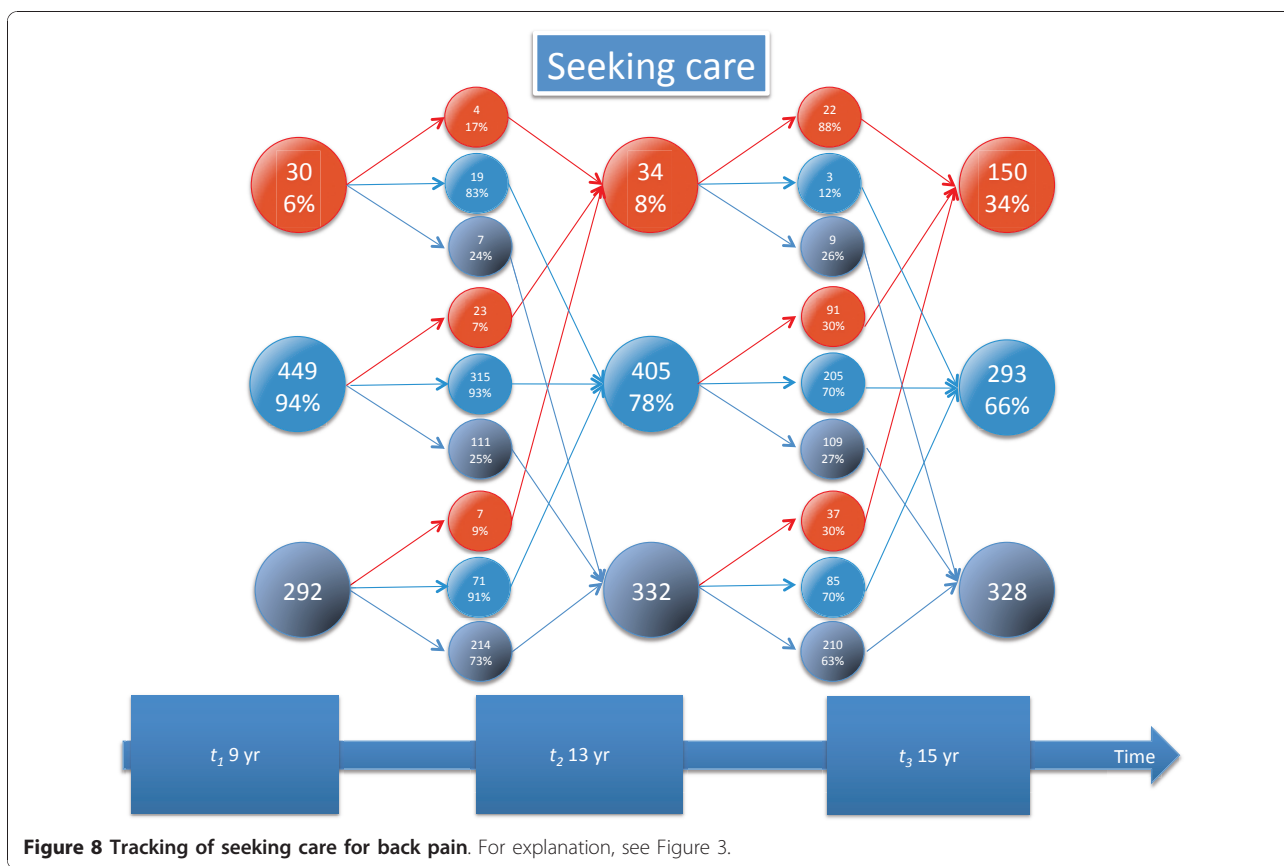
Seeking care

30
6%

449
94%

292

4
17%

19
83%

7
24%

23
7%

315
93%

111
25%

7
9%

71
91%

214
73%

34
8%

405
78%

332

22
88%

3
12%

9
26%

91
30%

205
70%

109
27%

37
30%

85
70%

210
63%

150
34%

293
66%

328

$t_1$ 9 yr

$t_2$ 13 yr

$t_3$ 15 yr

Time

**Figure 8 Tracking of seeking care for back pain**. For explanation, see Figure 3.